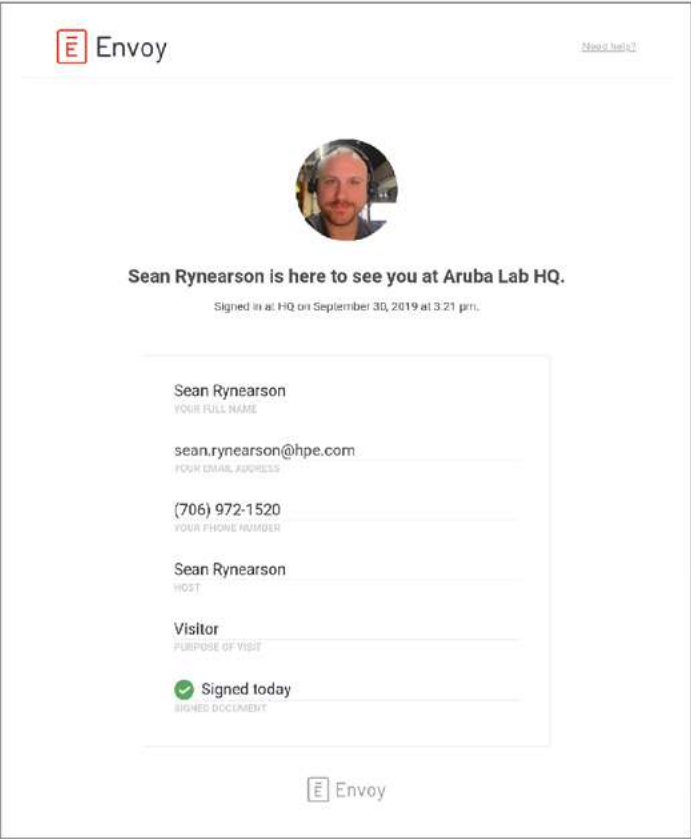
E Envoy

Need help?

Sean Rynearson is here to see you at Aruba Lab HQ.

Signed in at HQ on September 30, 2019 at 3:21 pm.

Sean Rynearson
YOUR FULL NAME

sean.rynearson@hpe.com
YOUR EMAIL ADDRESS

(706) 972-1520
YOUR PHONE NUMBER

Sean Rynearson
HOST

Visitor
PURPOSE OF VISIT

Signed today
SIGNED DOCUMENT

E Envoy